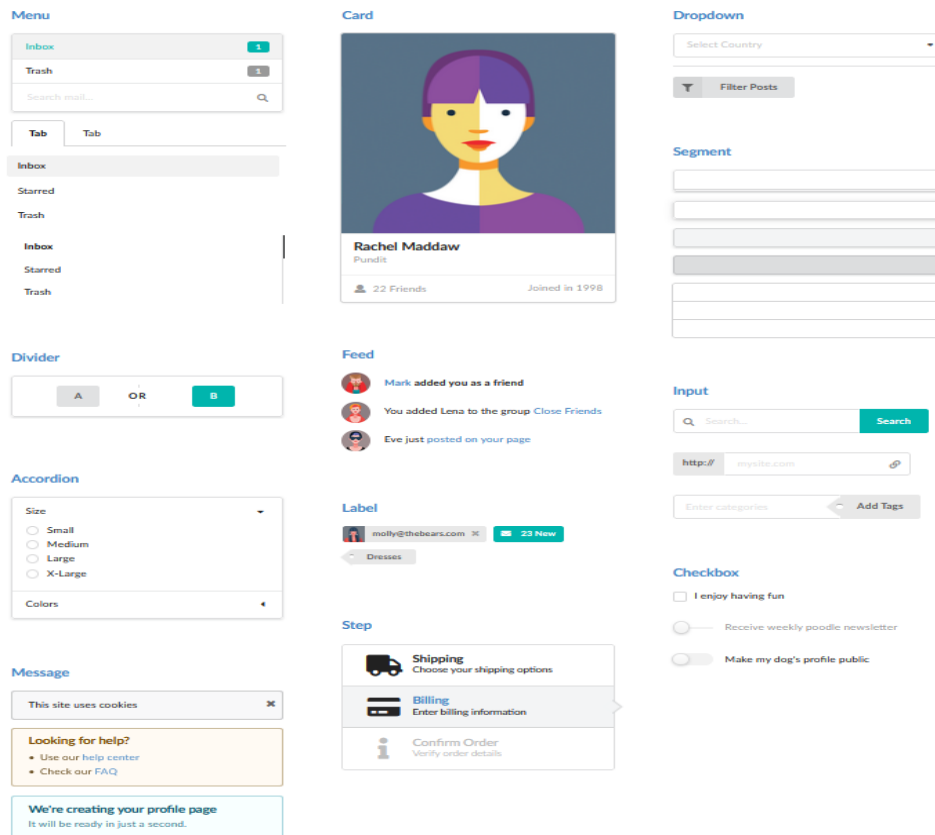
Menu

Inbox 1
Trash 1
Search mail...

Tab Tab

Inbox
Starred
Trash

Inbox
Starred
Trash

Divider

A OR B

Accordion

Size
Small
Medium
Large
X-Large
Colors

Message

This site uses cookies

Looking for help?
• Use our help center
• Check our FAQ

We're creating your profile page
It will be ready in just a second.

Card

Rachel Maddaw
Pundit
22 Friends Joined in 1998

Feed

Mark added you as a friend
You added Lena to the group Close Friends
Eve just posted on your page

Label

molly@thebears.com 23 New
Dresses

Step

Shipping
Choose your shipping options
Billing
Enter billing information
Confirm Order
Verify order details

Dropdown

Select Country
Filter Posts

Segment

Input

Search... Search
http:// mysite.com
Enter categories Add Tags

Checkbox

I enjoy having fun
Receive weekly poodle newsletter
Make my dog's profile public